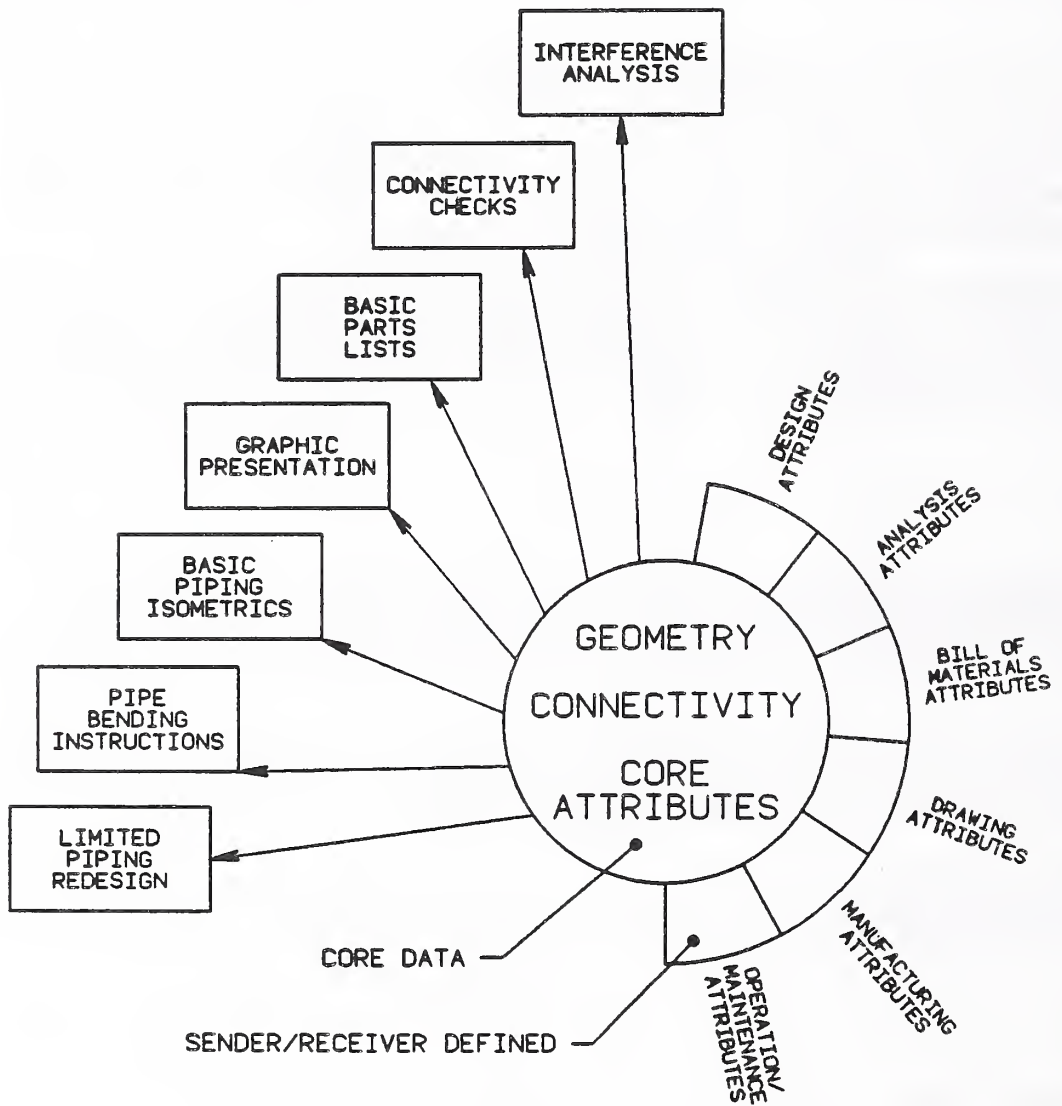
INTERFERENCE ANALYSIS

CONNECTIVITY CHECKS

BASIC PARTS LISTS

GRAPHIC PRESENTATION

BASIC PIPING ISOMETRICS

PIPE BENDING INSTRUCTIONS

LIMITED PIPING REDESIGN

GEOMETRY

CONNECTIVITY

CORE ATTRIBUTES

DESIGN ATTRIBUTES

ANALYSIS ATTRIBUTES

BILL OF MATERIALS ATTRIBUTES

DRAWING ATTRIBUTES

MANUFACTURING ATTRIBUTES

OPERATION/ MAINTENANCE ATTRIBUTES

CORE DATA

SENDER/RECEIVER DEFINED